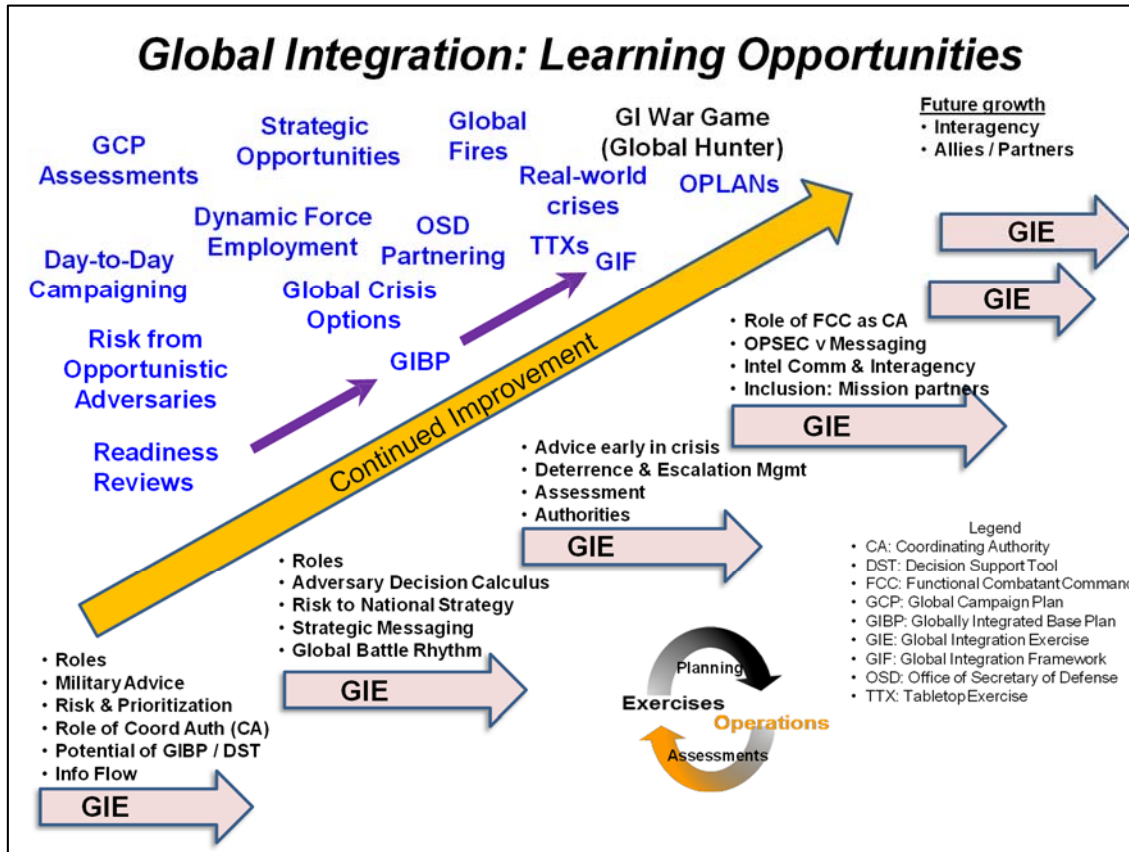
Global Integration: Learning Opportunities

GCP Assessments

Strategic Opportunities

Global Fires

GI War Game (Global Hunter)

Future growth
• Interagency
• Allies / Partners

Real-world crises

OPLANs

Dynamic Force Employment

OSD Partnering

TTXs

GIF

Day-to-Day Campaigning

Global Crisis Options

Risk from Opportunistic Adversaries

GIBP

Readiness Reviews

Continued Improvement

GIE

GIE

• Role of FCC as CA
• OPSEC v Messaging
• Intel Comm & Interagency
• Inclusion: Mission partners

GIE

• Advice early in crisis
• Deterrence & Escalation Mgmt
• Assessment
• Authorities

GIE

• Roles
• Adversary Decision Calculus
• Risk to National Strategy
• Strategic Messaging
• Global Battle Rhythm

GIE

• Roles
• Military Advice
• Risk & Prioritization
• Role of Coord Auth (CA)
• Potential of GIBP / DST
• Info Flow

GIE

Planning
Exercises
Operations
Assessments

Legend
• CA: Coordinating Authority
• DST: Decision Support Tool
• FCC: Functional Combatant Command
• GCP: Global Campaign Plan
• GIBP: Globally Integrated Base Plan
• GIE: Global Integration Exercise
• GIF: Global Integration Framework
• OSD: Office of Secretary of Defense
• TTX: Tabletop Exercise